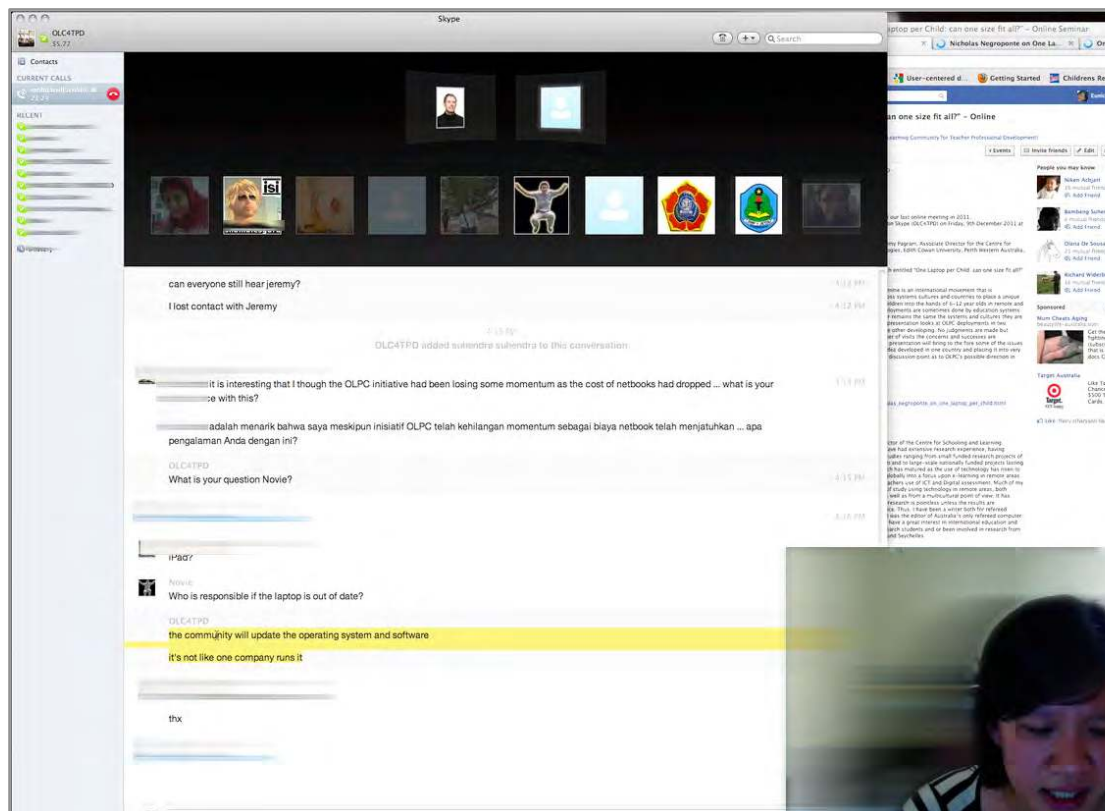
Skype

OLC4TPD
$5.77

Search

Contacts
CURRENT CALLS
RECENT

isi

can everyone still hear jeremy?
4:12 PM

I lost contact with Jeremy
4:12 PM

4:13 PM
OLC4TPD added suhendra suhendra to this conversation

it is interesting that I though the OLPC initiative had been losing some momentum as the cost of netbooks had dropped ... what is your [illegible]e with this?
4:13 PM

adalah menarik bahwa saya meskipun inisiatif OLPC telah kehilangan momentum sebagai biaya netbook telah menjatuhkan ... apa pengalaman Anda dengan ini?

OLC4TPD
What is your question Novie?
4:15 PM

iPad?

Novie
Who is responsible if the laptop is out of date?

OLC4TPD
the community will update the operating system and software

it's not like one company runs it

thx

aptop per Child: can one size fit all?" - Online Seminar
Nicholas Negroponte on One La...

User-centered d...
Getting Started
Childrens Re

an one size fit all?" - Online

Events
Invite Friends
Edit

People you may know
Add Friend
Add Friend
Add Friend
Add Friend

Sponsored
Target Australia
Target